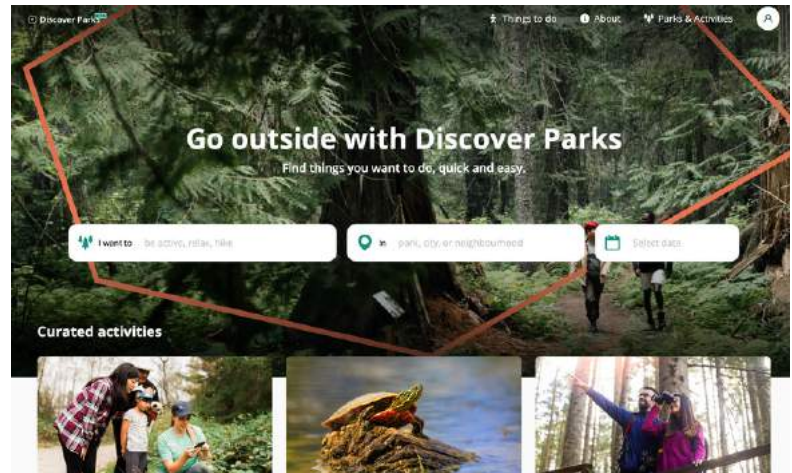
Discover Parks

Things to do About Parks & Activities

Go outside with Discover Parks

Find things you want to do, quick and easy.

I want to be active, relax, hike

in park, city, or neighbourhood

Select date

Curated activities